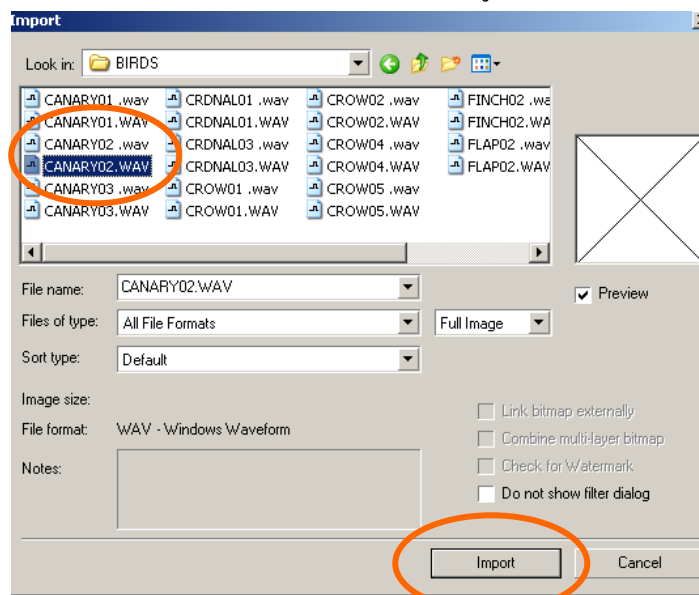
Import

Look in: BIRDS

CANARY01 .wav
CANARY01.WAV
CANARY02 .wav
CANARY02.WAV
CANARY03 .wav
CANARY03.WAV
CRDNAL01 .wav
CRDNAL01.WAV
CRDNAL03 .wav
CRDNAL03.WAV
CROW01 .wav
CROW01.WAV
CROW02 .wav
CROW02.WAV
CROW04 .wav
CROW04.WAV
CROW05 .wav
CROW05.WAV
FINCH02 .wa
FINCH02.WA
FLAP02 .wav
FLAP02.WAV

Preview

File name: CANARY02.WAV
Files of type: All File Formats
Full Image
Sort type: Default
Image size:
File format: WAV - Windows Waveform
Notes:

Link bitmap externally
Combine multi-layer bitmap
Check for Watermark
Do not show filter dialog

Import
Cancel